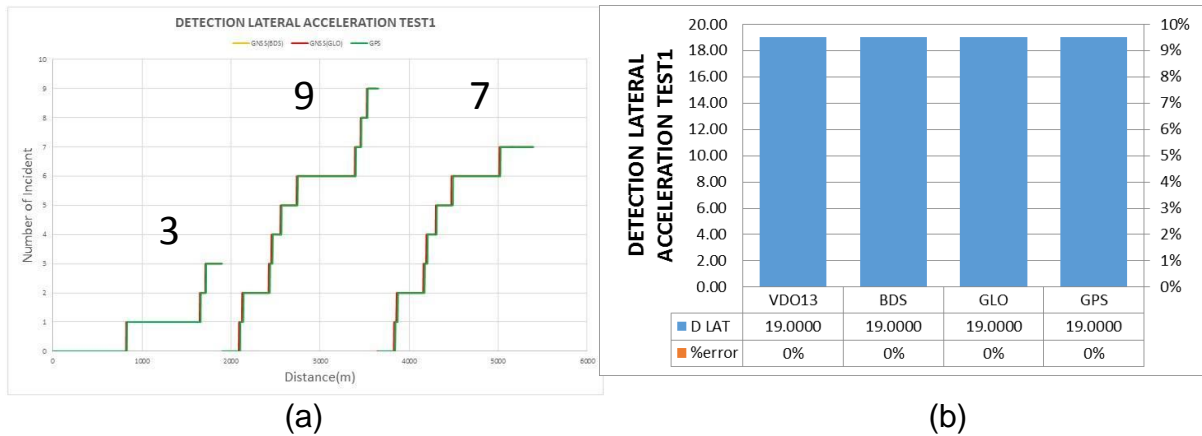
DETECTION LATERAL ACCELERATION TEST1

GNSS(BDS) GNSS(GLO) GPS

Number of Incident

10
9
8
7
6
5
4
3
2
1
0

3

9

7

0 1000 2000 3000 4000 5000 6000

Distance(m)

(a)

DETECTION LATERAL ACCELERATION TEST1

20.00
18.00
16.00
14.00
12.00
10.00
8.00
6.00
4.00
2.00
0.00

10%
9%
8%
7%
6%
5%
4%
3%
2%
1%
0%

| | VDO13 | BDS | GLO | GPS |
|---|---|---|---|---|
| D LAT | 19.0000 | 19.0000 | 19.0000 | 19.0000 |
| %error | 0% | 0% | 0% | 0% |

(b)